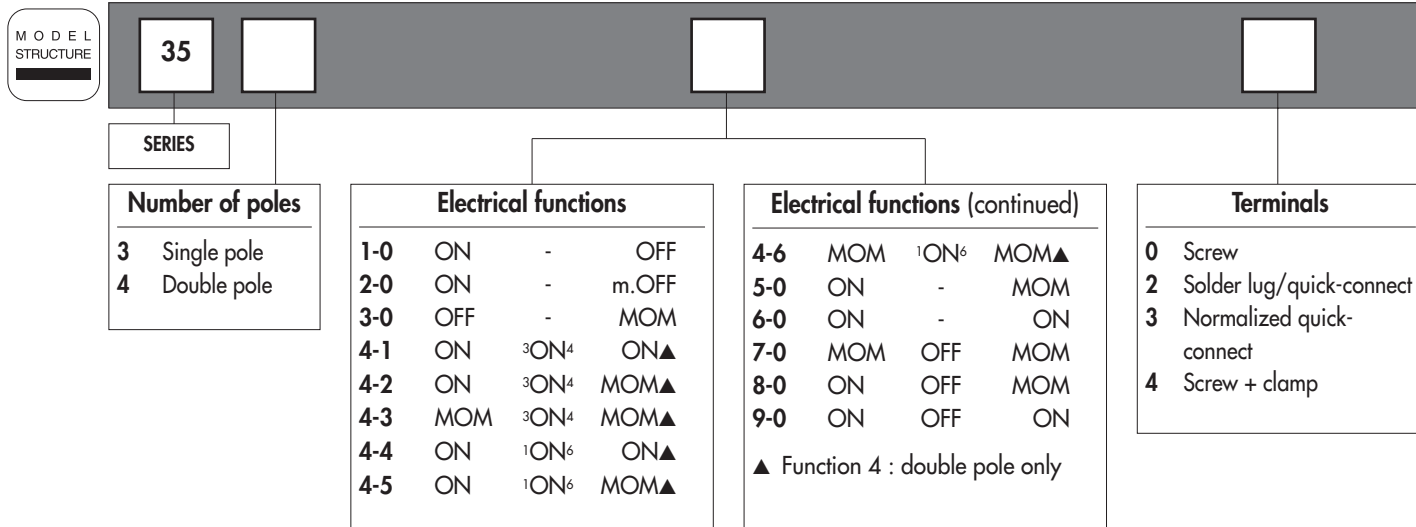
MODEL STRUCTURE

35

SERIES

| Number of poles | |
|---|---|
| 3 | Single pole |
| 4 | Double pole |

| Electrical functions | | | |
|---|---|---|---|
| 1-0 | ON | - | OFF |
| 2-0 | ON | - | m.OFF |
| 3-0 | OFF | - | MOM |
| 4-1 | ON | $^3$ON$^4$ | ON▲ |
| 4-2 | ON | $^3$ON$^4$ | MOM▲ |
| 4-3 | MOM | $^3$ON$^4$ | MOM▲ |
| 4-4 | ON | $^1$ON$^6$ | ON▲ |
| 4-5 | ON | $^1$ON$^6$ | MOM▲ |

| Electrical functions (continued) | | | |
|---|---|---|---|
| 4-6 | MOM | $^1$ON$^6$ | MOM▲ |
| 5-0 | ON | - | MOM |
| 6-0 | ON | - | ON |
| 7-0 | MOM | OFF | MOM |
| 8-0 | ON | OFF | MOM |
| 9-0 | ON | OFF | ON |

▲ Function 4 : double pole only

| Terminals | |
|---|---|
| 0 | Screw |
| 2 | Solder lug/quick-connect |
| 3 | Normalized quick-connect |
| 4 | Screw + clamp |